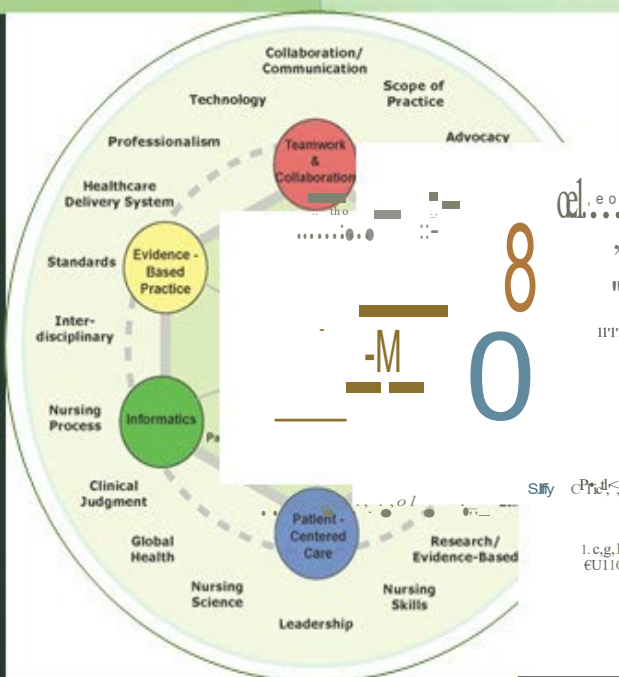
Collaboration/ Communication

Scope of Practice

Technology

Advocacy

Professionalism

Teamwork & Collaboration

Healthcare Delivery System

Evidence - Based Practice

Standards

Inter-disciplinary

8

-M

O

Nursing Process

Informatics

Clinical Judgment

Patient - Centered Care

Global Health

Research/ Evidence-Based

Nursing Science

Nursing Skills

Leadership